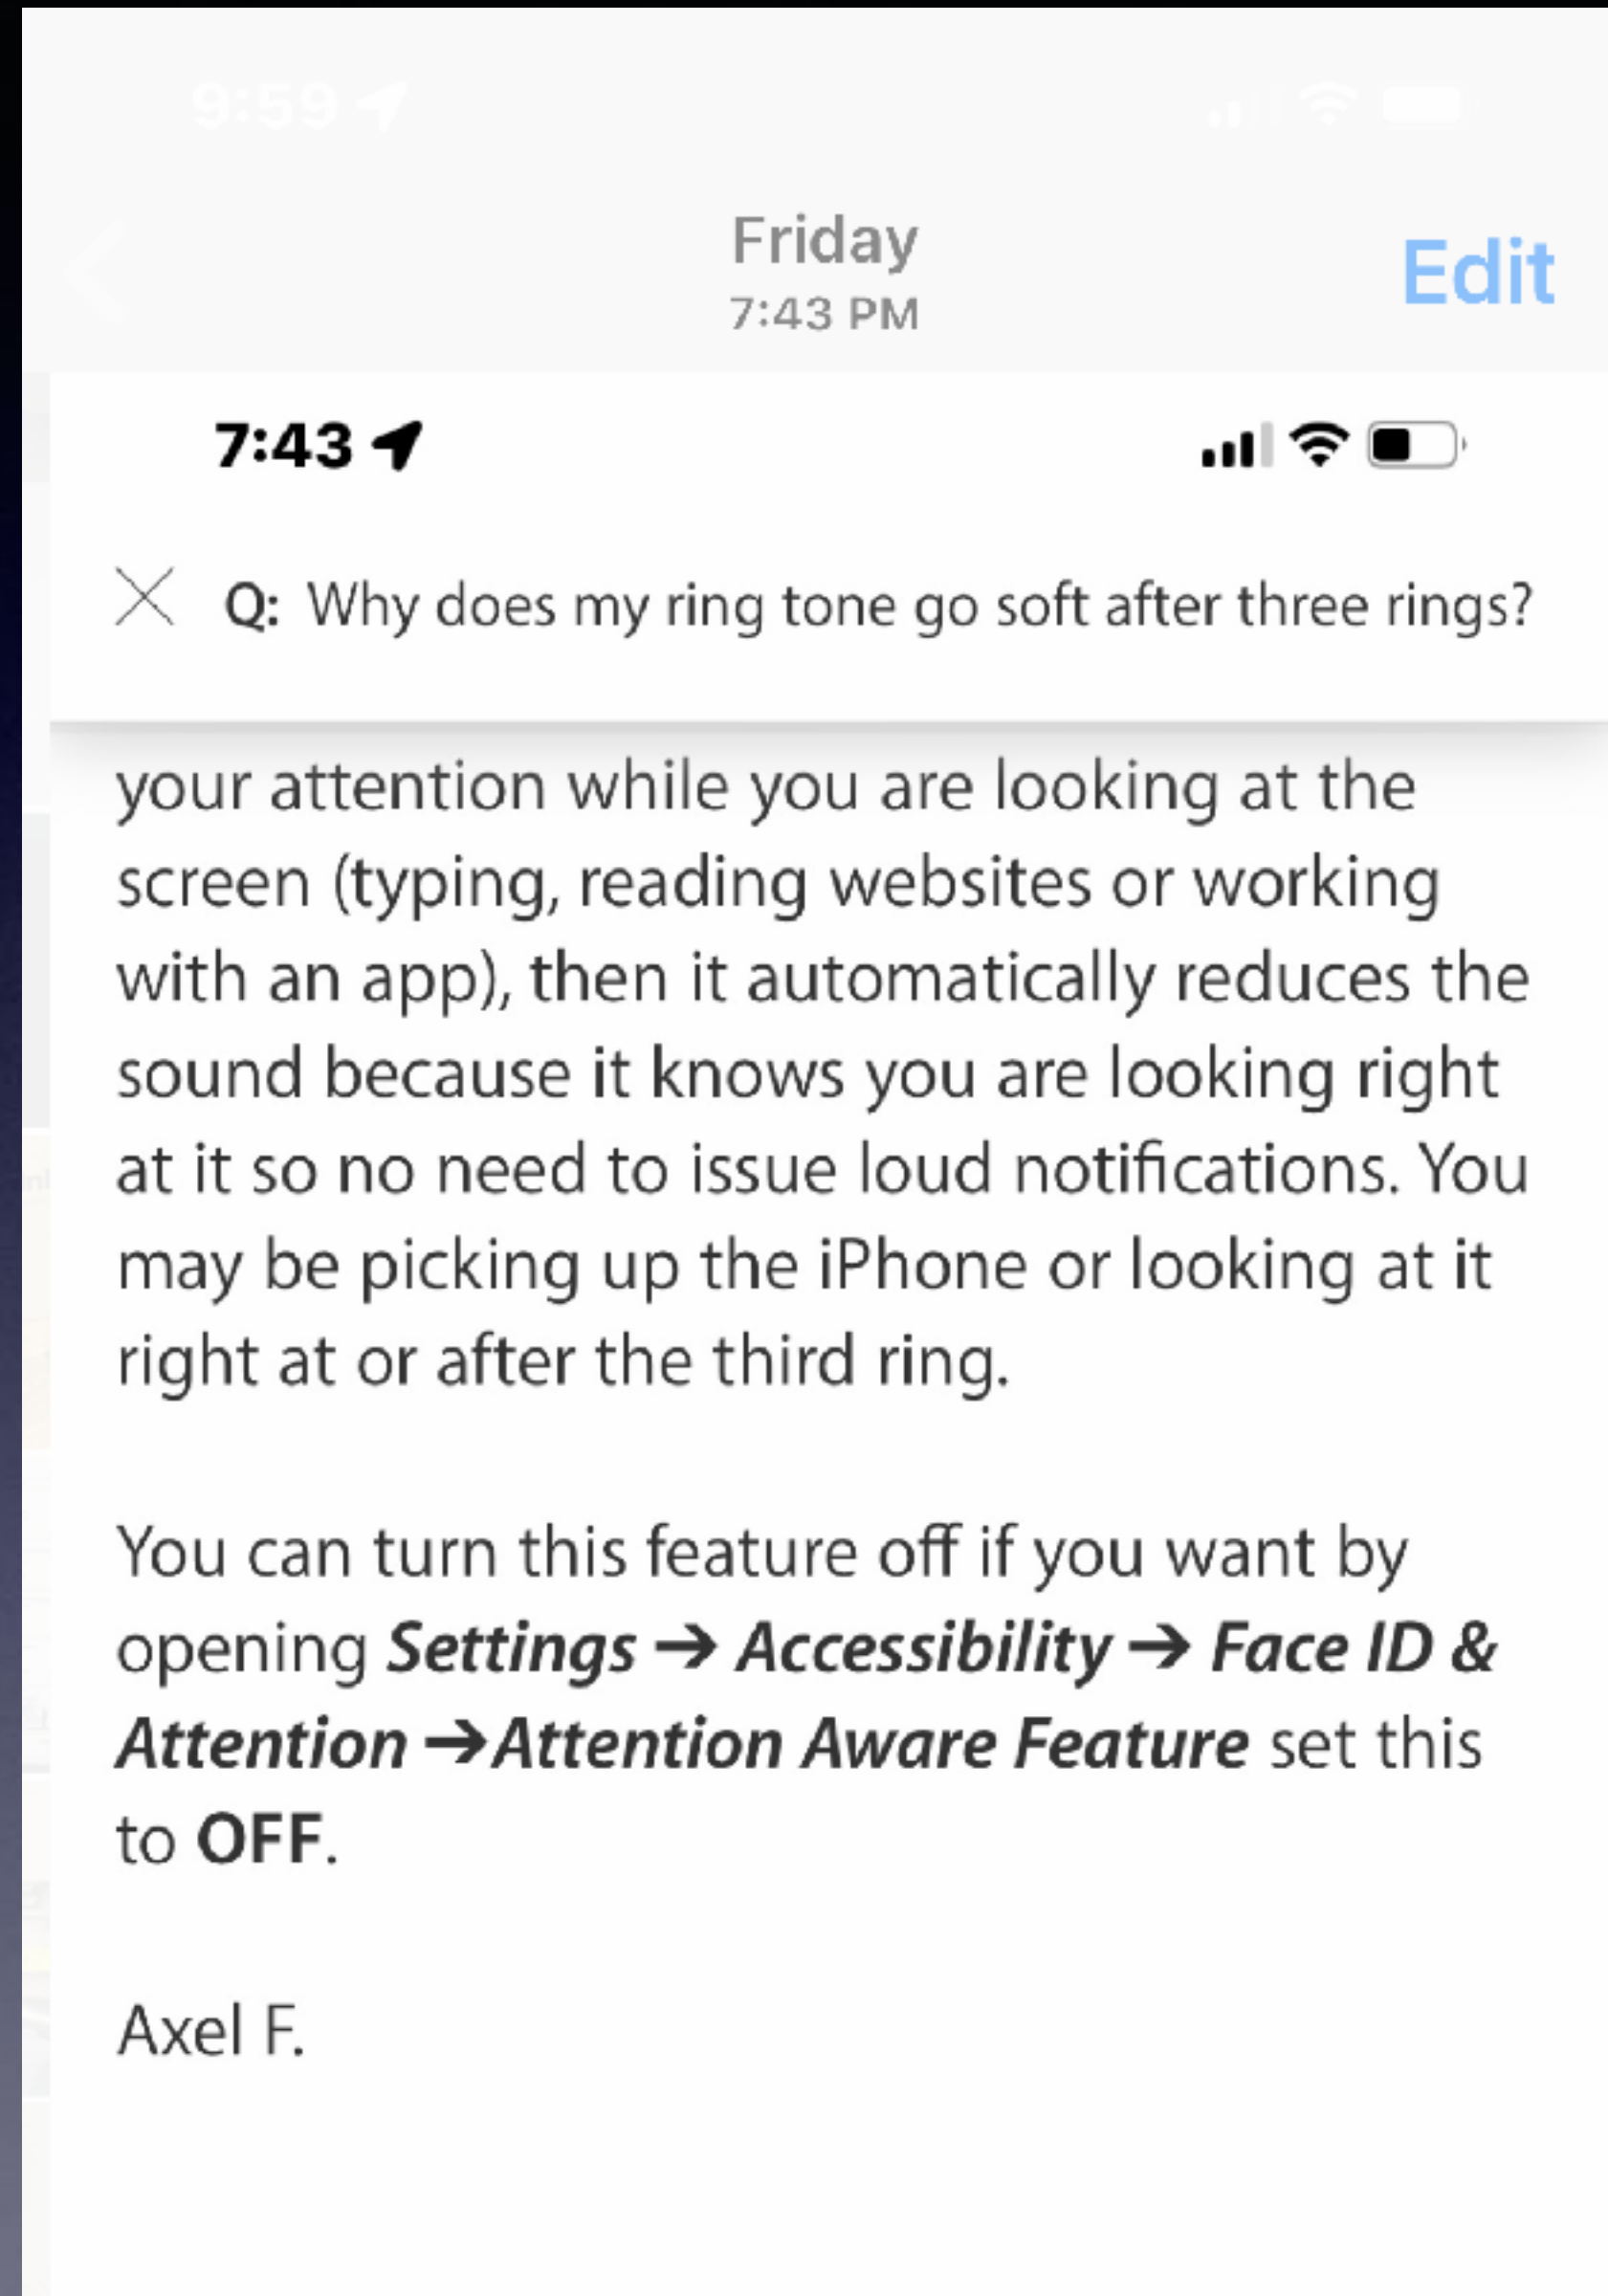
9:59

Friday
7:43 PM

Edit

7:43

Q: Why does my ring tone go soft after three rings?

your attention while you are looking at the screen (typing, reading websites or working with an app), then it automatically reduces the sound because it knows you are looking right at it so no need to issue loud notifications. You may be picking up the iPhone or looking at it right at or after the third ring.

You can turn this feature off if you want by opening ***Settings → Accessibility → Face ID & Attention →Attention Aware Feature*** set this to **OFF**.

Axel F.